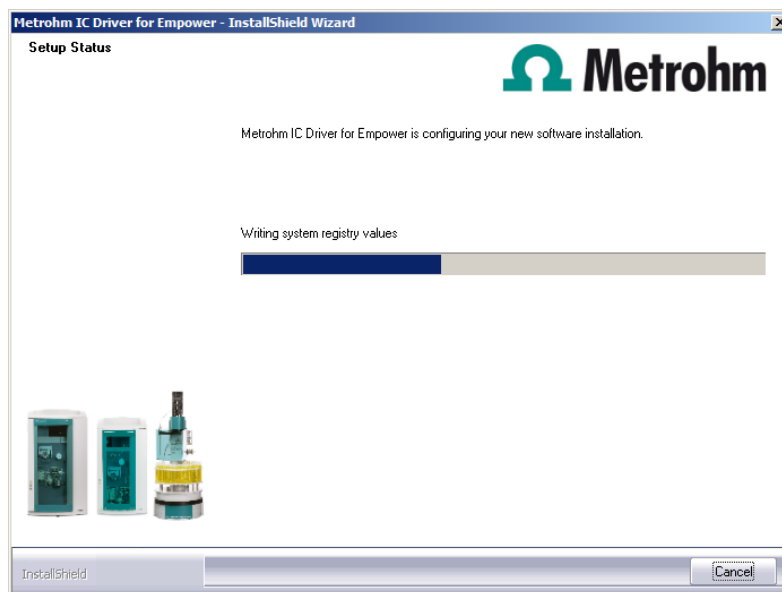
Metrohm IC Driver for Empower - InstallShield Wizard

Setup Status

Ω Metrohm

Metrohm IC Driver for Empower is configuring your new software installation.

Writing system registry values

InstallShield

Cancel